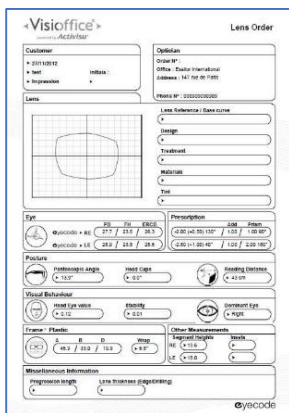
«Visioffice» powered by Activisu

Lens Order

Customer
• 27/11/2012
• test
• Impression
Initials :

Optician
Order N° :
Office : Essilor International
Address : 147 rue de Paris

Phone N° : 0000000000

Lens

Lens Reference / Base curve
•

Design
•

Treatment
•

Materials
•

Tint
•

Eye
PD FH ERCD
eyecode • RE 27.7 23.5 26.5
eyecode • LE 28.0 23.5 25.6

Prescription
Add Prism
-2.00 (+0.50) 130° 1.00 1.00 60°
-2.50 (+1.00) 40° 1.00 2.00 180°

Posture
Pantoscopic Angle • 13.5°
Head Cape • 0.0°
Reading Distance • 42 cm

Visual Behaviour
Head Eye value • 0.12
Stability • 0.01
Dominant Eye • Right

Frame : Plastic
A B D Wrap
48.3 33.0 15.0 • 6.5°

Other Measurements
Segment Heights Insets
RE • 15.5
LE • 15.0

Miscellaneous Information
Progression length •
Lens thickness (Edge/Drilling) •

eyecode